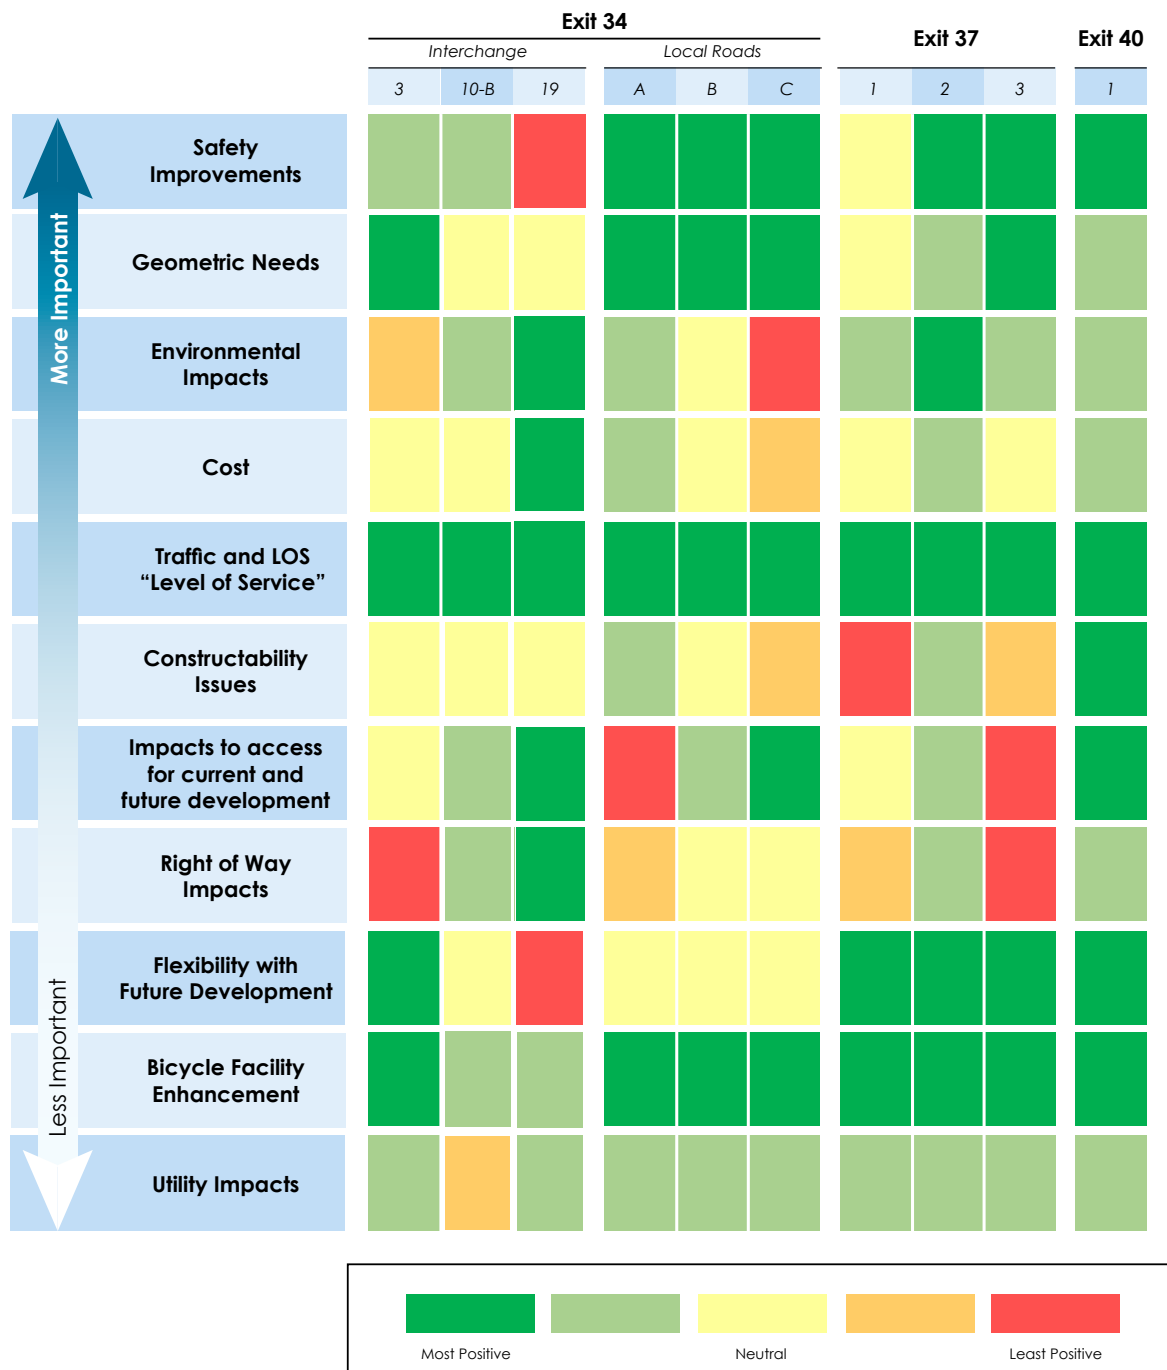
Exit 34

Interchange

Local Roads

Exit 37

Exit 40

| | 3 | 10-B | 19 | A | B | C | 1 | 2 | 3 | 1 |
|---|---|---|---|---|---|---|---|---|---|---|
| Safety Improvements | | | | | | | | | | |
| Geometric Needs | | | | | | | | | | |
| Environmental Impacts | | | | | | | | | | |
| Cost | | | | | | | | | | |
| Traffic and LOS “Level of Service” | | | | | | | | | | |
| Constructability Issues | | | | | | | | | | |
| Impacts to access for current and future development | | | | | | | | | | |
| Right of Way Impacts | | | | | | | | | | |
| Flexibility with Future Development | | | | | | | | | | |
| Bicycle Facility Enhancement | | | | | | | | | | |
| Utility Impacts | | | | | | | | | | |

More Important

Less Important

Most Positive

Neutral

Least Positive